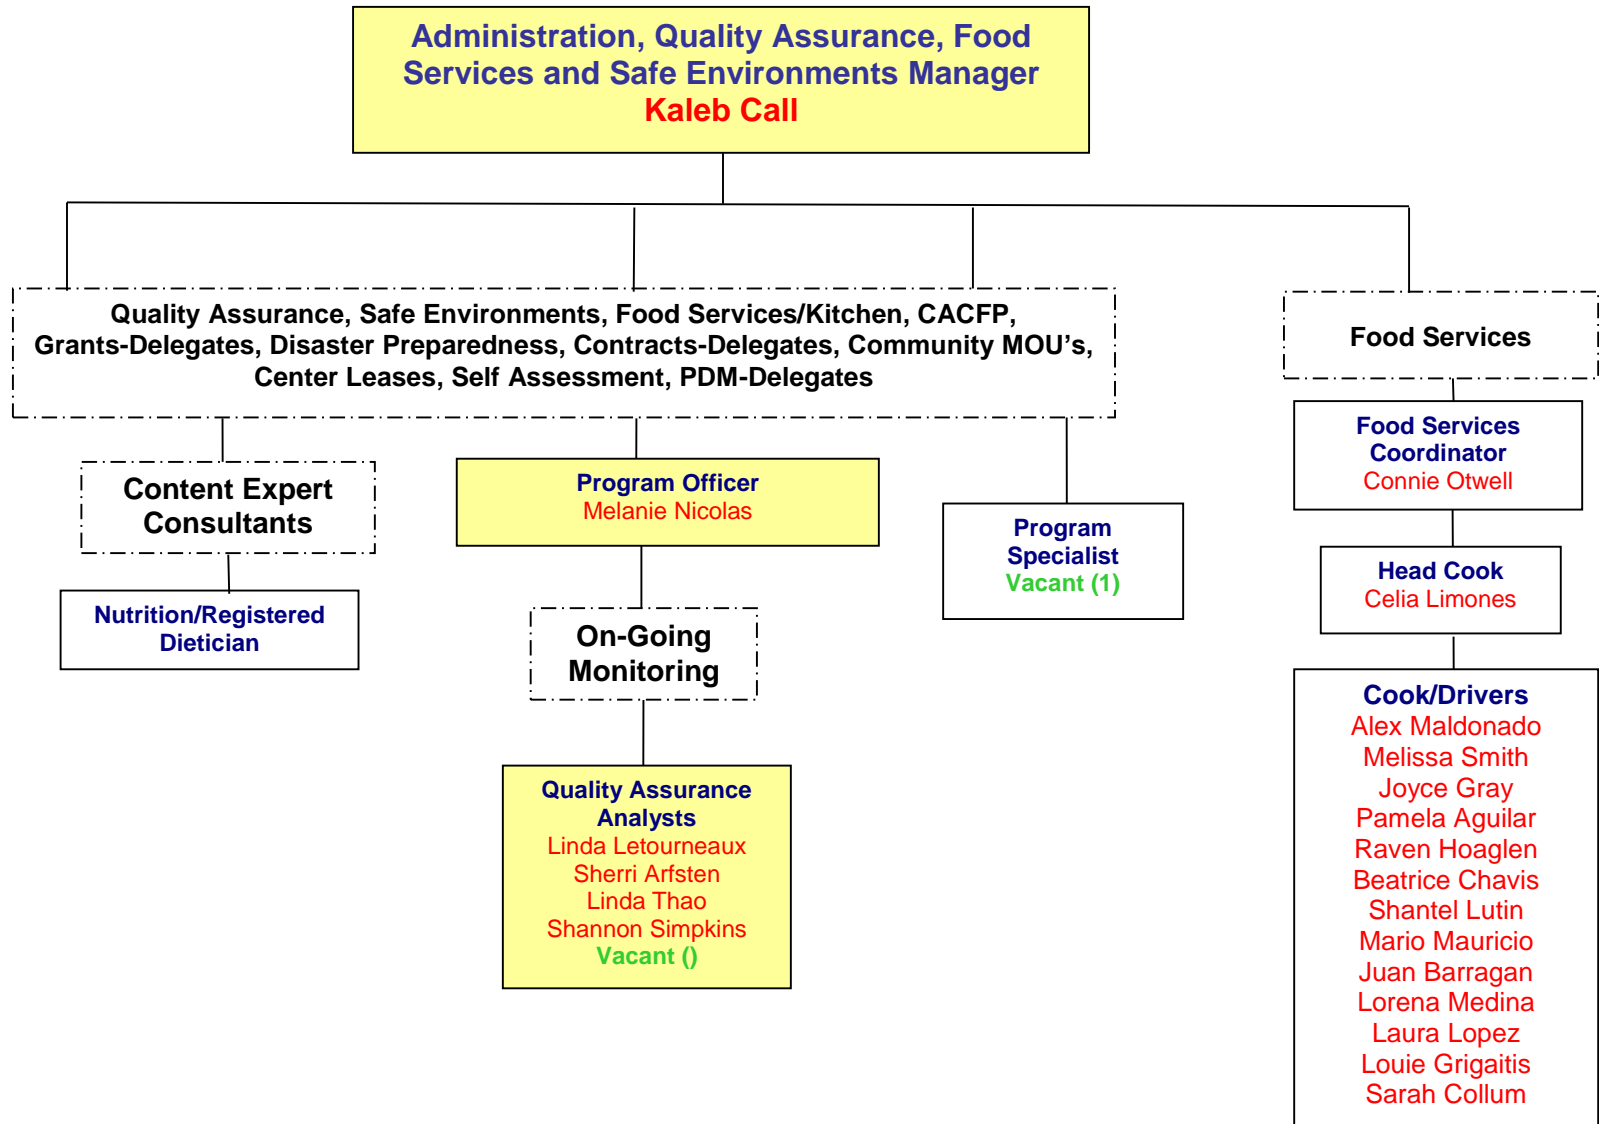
Administration, Quality Assurance, Food Services and Safe Environments Manager
Kaleb Call

Quality Assurance, Safe Environments, Food Services/Kitchen, CACFP, Grants-Delegates, Disaster Preparedness, Contracts-Delegates, Community MOU's, Center Leases, Self Assessment, PDM-Delegates

Food Services

Content Expert Consultants

Nutrition/Registered Dietician

Program Officer
Melanie Nicolas

On-Going Monitoring

Quality Assurance Analysts
Linda Letourneaux
Sherri Arfsten
Linda Thao
Shannon Simpkins
Vacant ()

Program Specialist
Vacant (1)

Food Services Coordinator
Connie Otwell

Head Cook
Celia Limones

Cook/Drivers
Alex Maldonado
Melissa Smith
Joyce Gray
Pamela Aguilar
Raven Hoaglen
Beatrice Chavis
Shantel Lutin
Mario Mauricio
Juan Barragan
Lorena Medina
Laura Lopez
Louie Grigaitis
Sarah Collum